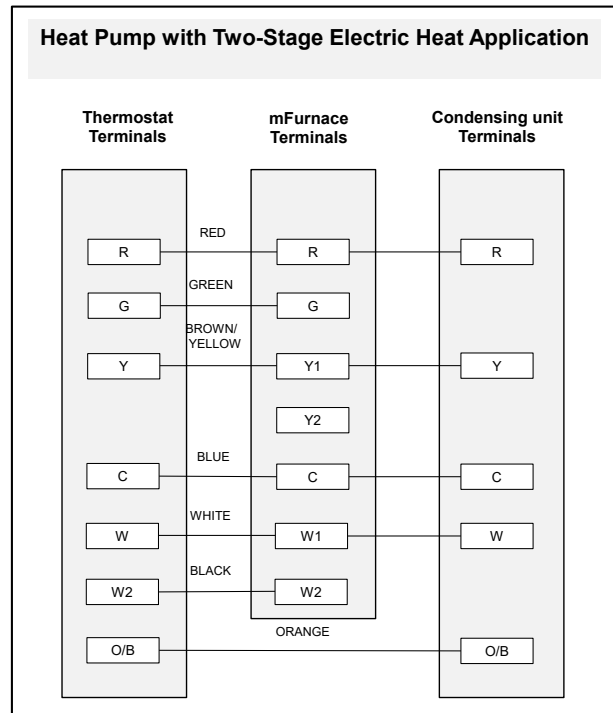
Heat Pump with Two-Stage Electric Heat Application

Thermostat Terminals

mFurnace Terminals

Condensing unit Terminals

RED

R

R

R

GREEN

G

G

BROWN/ YELLOW

Y

Y1

Y

Y2

BLUE

C

C

C

WHITE

W

W1

W

BLACK

W2

W2

ORANGE

O/B

O/B